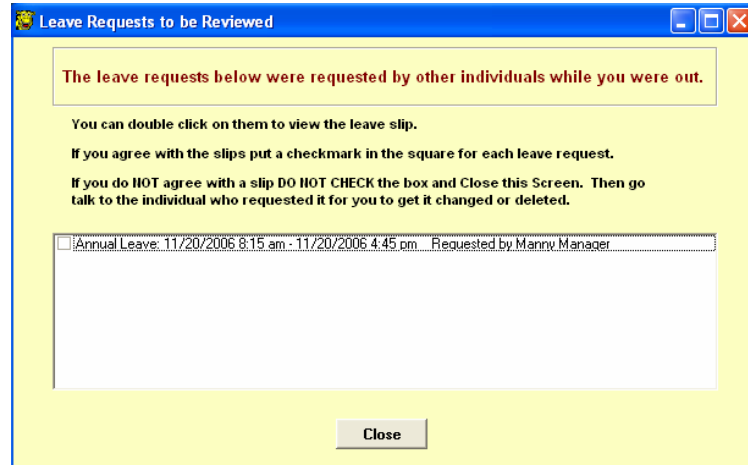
Leave Requests to be Reviewed

The leave requests below were requested by other individuals while you were out.

You can double click on them to view the leave slip.

If you agree with the slips put a checkmark in the square for each leave request.

If you do NOT agree with a slip DO NOT CHECK the box and Close this Screen. Then go talk to the individual who requested it for you to get it changed or deleted.

Annual Leave: 11/20/2006 8:15 am - 11/20/2006 4:45 pm Requested by Manny Manager

Close